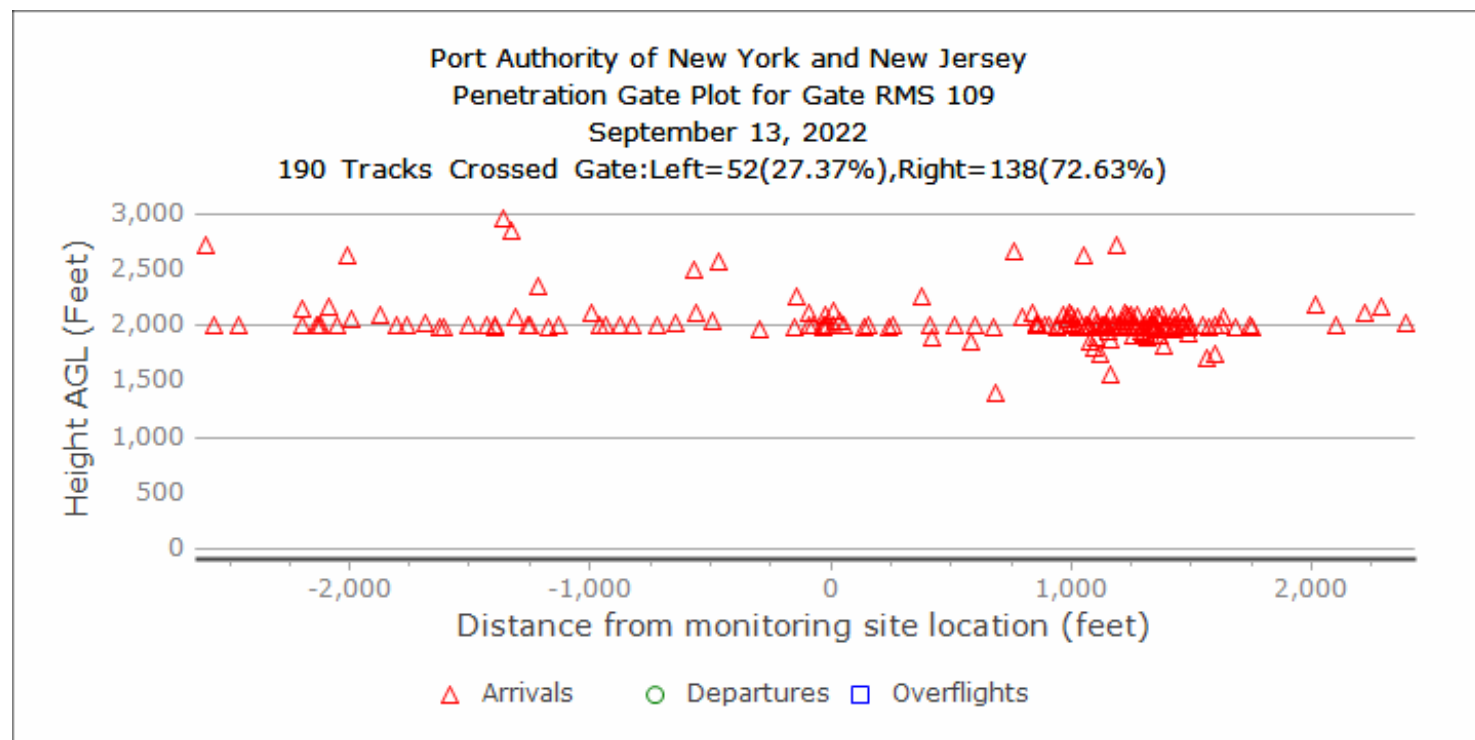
Port Authority of New York and New Jersey
Penetration Gate Plot for Gate RMS 109
September 13, 2022
190 Tracks Crossed Gate:Left=52(27.37%),Right=138(72.63%)

Height AGL (Feet)
3,000
2,500
2,000
1,500
1,000
500
0

-2,000
-1,000
0
1,000
2,000
Distance from monitoring site location (feet)

Arrivals
Departures
Overflights